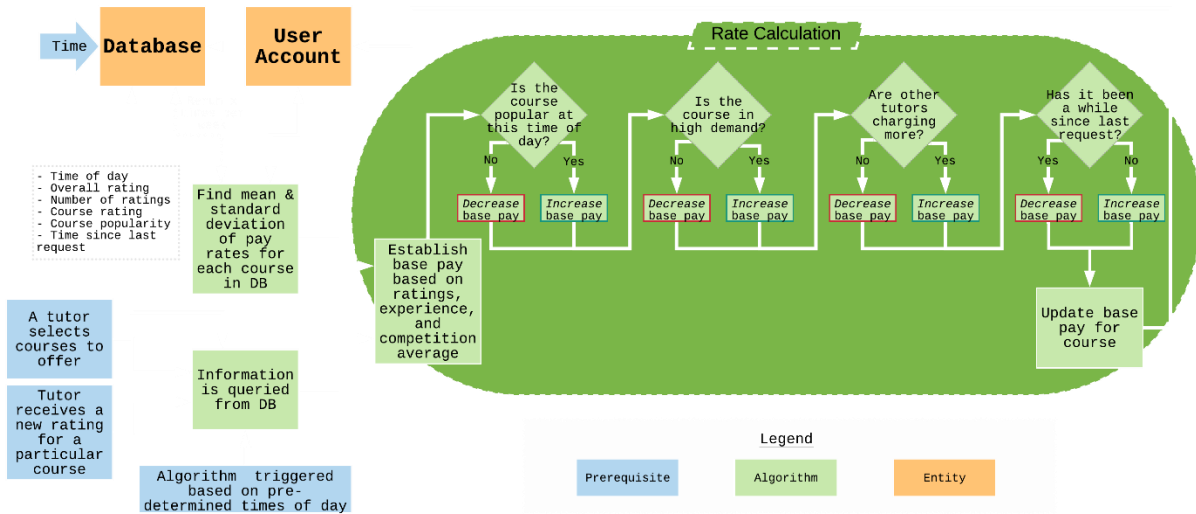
Time
Database
User Account

- Time of day
- Overall rating
- Number of ratings
- Course rating
- Course popularity
- Time since last request

Find mean & standard deviation of pay rates for each course in DB

A tutor selects courses to offer

Tutor receives a new rating for a particular course

Information is queried from DB

Algorithm triggered based on pre-determined times of day

Rate Calculation

Establish base pay based on ratings, experience, and competition average

Is the course popular at this time of day?
No
Yes
Decrease base pay
Increase base pay

Is the course in high demand?
No
Yes
Decrease base pay
Increase base pay

Are other tutors charging more?
No
Yes
Decrease base pay
Increase base pay

Has it been a while since last request?
Yes
No
Decrease base pay
Increase base pay

Update base pay for course

Legend
Prerequisite
Algorithm
Entity